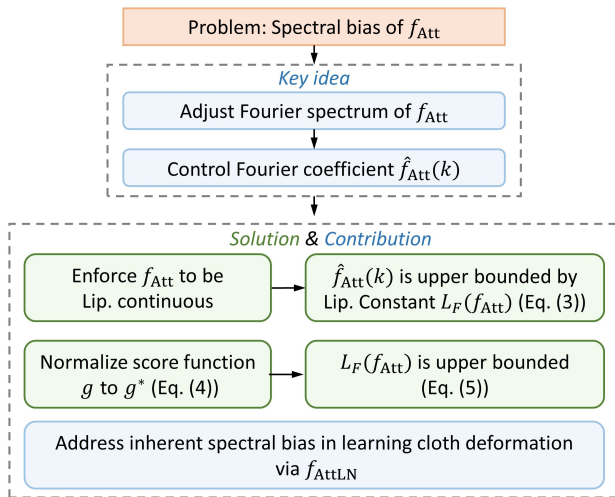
Problem: Spectral bias of $f_{\text{Att}}$

Key idea

Adjust Fourier spectrum of $f_{\text{Att}}$

Control Fourier coefficient $\hat{f}_{\text{Att}}(k)$

Solution & Contribution

Enforce $f_{\text{Att}}$ to be Lip. continuous

$\hat{f}_{\text{Att}}(k)$ is upper bounded by Lip. Constant $L_F(f_{\text{Att}})$ (Eq. (3))

Normalize score function $g$ to $g^*$ (Eq. (4))

$L_F(f_{\text{Att}})$ is upper bounded (Eq. (5))

Address inherent spectral bias in learning cloth deformation via $f_{\text{AttLN}}$